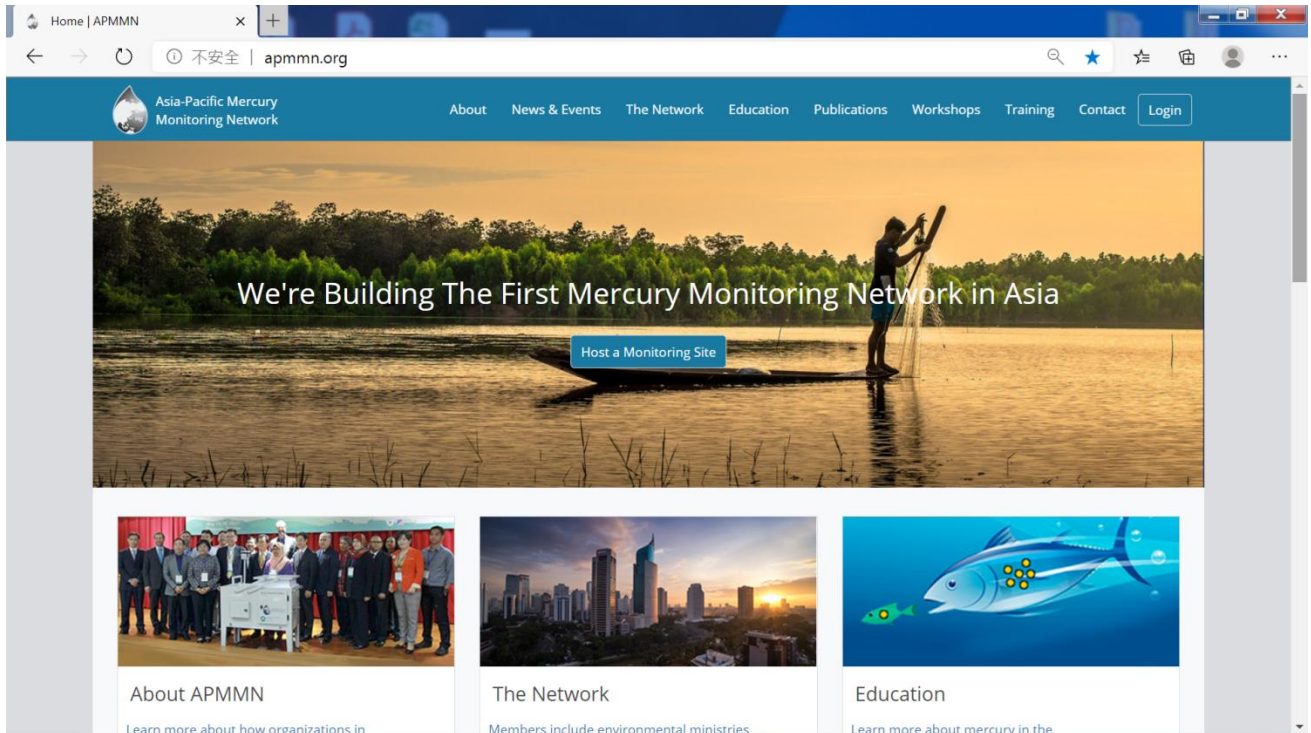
Home | APMMN

不安全 | apmmn.org

Asia-Pacific Mercury Monitoring Network

About News & Events The Network Education Publications Workshops Training Contact Login

We're Building The First Mercury Monitoring Network in Asia

Host a Monitoring Site

About APMMN

Learn more about how organizations in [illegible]

The Network

Members include environmental ministries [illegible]

Education

Learn more about mercury in the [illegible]